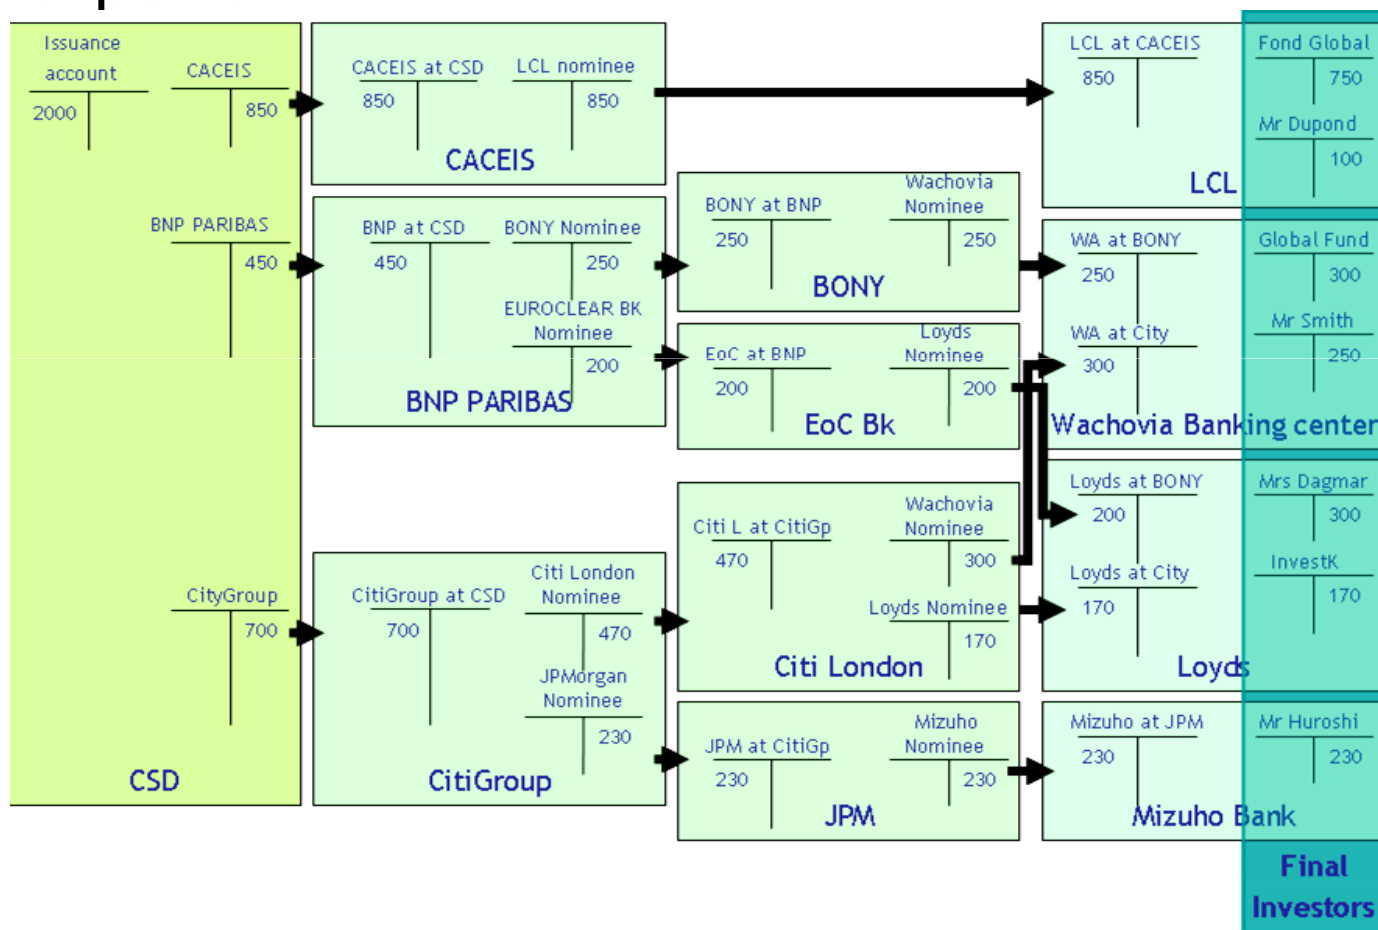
Issuance account
2000

CACEIS
850

BNP PARIBAS
450

CityGroup
700

CSD

CACEIS at CSD
850

LCL nominee
850

CACEIS

BNP at CSD
450

BONY Nominee
250

EUROCLEAR BK Nominee
200

BNP PARIBAS

CitiGroup at CSD
700

Citi London Nominee
470

JPMorgan Nominee
230

CitiGroup

BONY at BNP
250

Wachovia Nominee
250

BONY

EoC at BNP
200

Loyds Nominee
200

EoC Bk

Citi L at CitiGp
470

Wachovia Nominee
300

Loyds Nominee
170

Citi London

JPM at CitiGp
230

Mizuho Nominee
230

JPM

LCL at CACEIS
850

LCL

WA at BONY
250

WA at City
300

Wachovia Banking center

Loyds at BONY
200

Loyds at City
170

Loyds

Mizuho at JPM
230

Mizuho Bank

Fond Global
750

Mr Dupond
100

Global Fund
300

Mr Smith
250

Mrs Dagmar
300

InvestK
170

Mr Huroshi
230

Final Investors